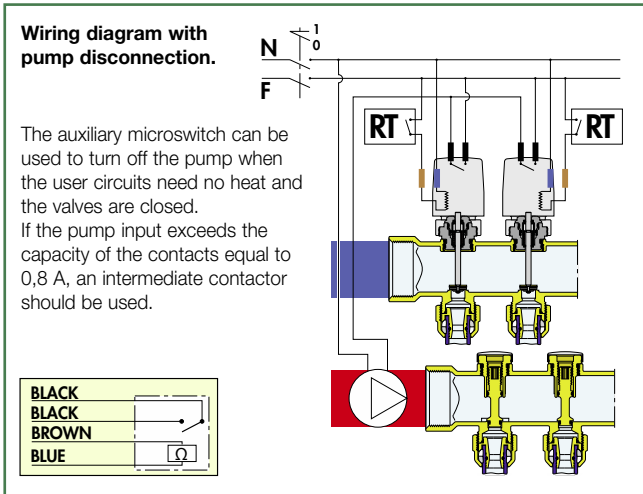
Wiring diagram with pump disconnection.

The auxiliary microswitch can be used to turn off the pump when the user circuits need no heat and the valves are closed.
If the pump input exceeds the capacity of the contacts equal to 0,8 A, an intermediate contactor should be used.

N
F
1
0
RT
RT

BLACK
BLACK
BROWN
BLUE
Ω